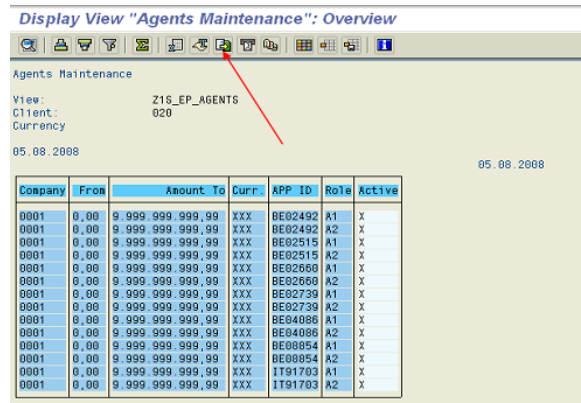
Display View "Agents Maintenance": Overview

Agents Maintenance

View: Z1S_EP_AGENTS
Client: 020
Currency

05.08.2008

05.08.2008

| Company | From | Amount To | Curr. | APP ID | Role | Active |
|---|---|---|---|---|---|---|
| 0001 | 0,00 | 9.999.999.999,99 | XXX | BE02492 | A1 | X |
| 0001 | 0,00 | 9.999.999.999,99 | XXX | BE02492 | A2 | X |
| 0001 | 0,00 | 9.999.999.999,99 | XXX | BE02515 | A1 | X |
| 0001 | 0,00 | 9.999.999.999,99 | XXX | BE02515 | A2 | X |
| 0001 | 0,00 | 9.999.999.999,99 | XXX | BE02660 | A1 | X |
| 0001 | 0,00 | 9.999.999.999,99 | XXX | BE02660 | A2 | X |
| 0001 | 0,00 | 9.999.999.999,99 | XXX | BE02739 | A1 | X |
| 0001 | 0,00 | 9.999.999.999,99 | XXX | BE02739 | A2 | X |
| 0001 | 0,00 | 9.999.999.999,99 | XXX | BE04086 | A1 | X |
| 0001 | 0,00 | 9.999.999.999,99 | XXX | BE04086 | A2 | X |
| 0001 | 0,00 | 9.999.999.999,99 | XXX | BE08854 | A1 | X |
| 0001 | 0,00 | 9.999.999.999,99 | XXX | BE08854 | A2 | X |
| 0001 | 0,00 | 9.999.999.999,99 | XXX | IT91703 | A1 | X |
| 0001 | 0,00 | 9.999.999.999,99 | XXX | IT91703 | A2 | X |